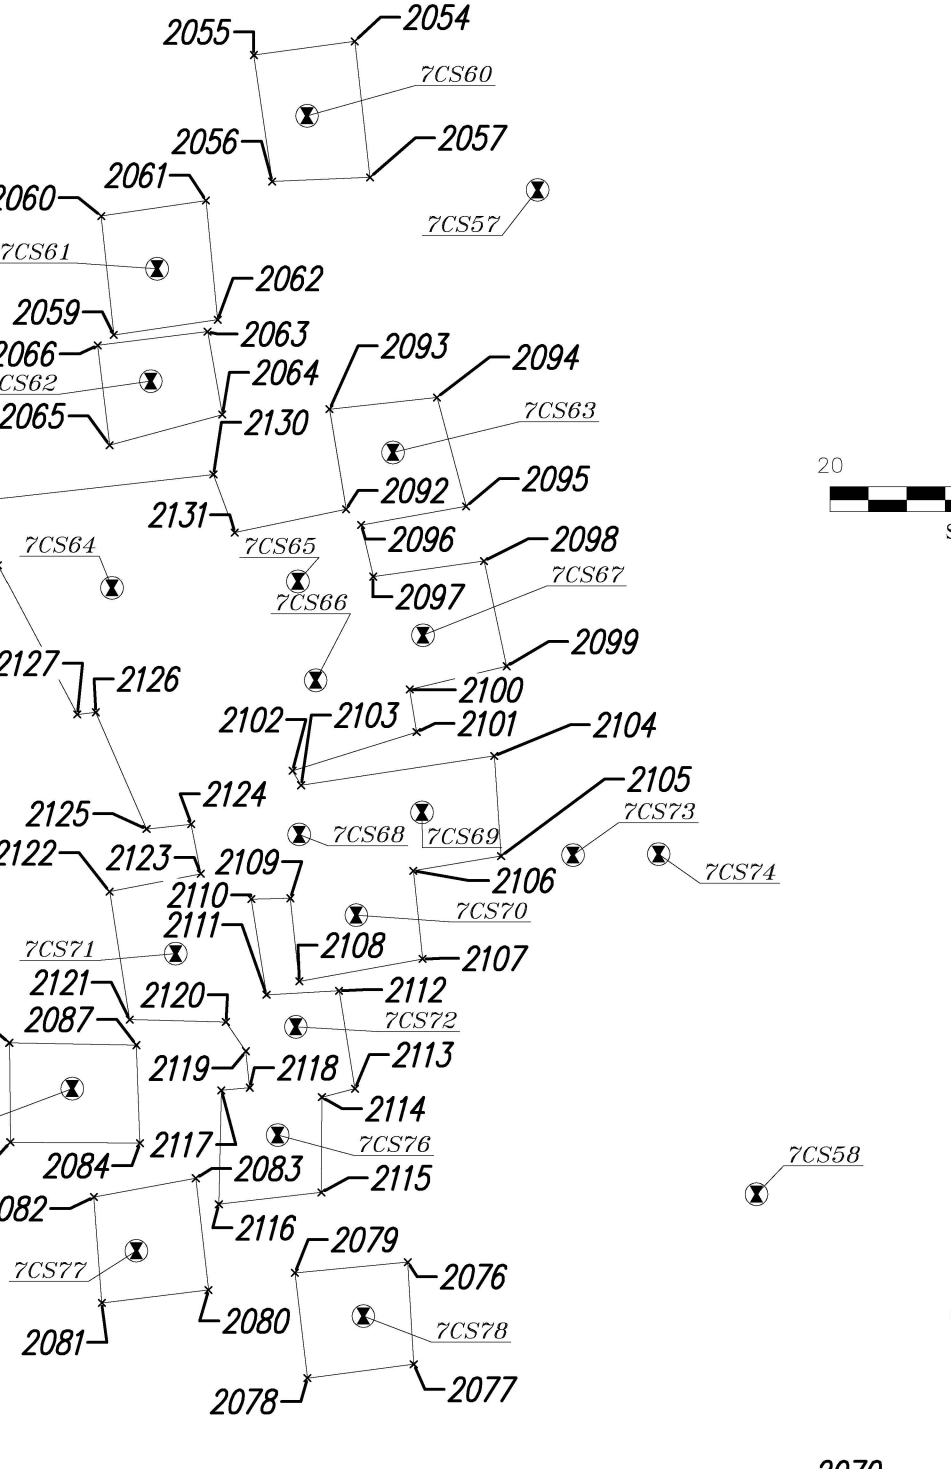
2055
2054
7CS60
2056
2057
2061
2060
7CS57
7CS61
2062
2059
2063
2066
2093
2094
CS62
2064
2065
7CS63
2130
20
2092
2095
2131
2096
2098
7CS64
7CS65
7CS67
7CS66
2097
2099
2127
2126
2100
2102
2103
2101
2104
2105
2124
2125
7CS73
7CS68
7CS69
2122
2123
2109
7CS74
2106
2110
7CS70
2111
2108
7CS71
2107
2121
2120
2112
2087
7CS72
2113
2119
2118
2114
2117
7CS76
2084
2083
2115
7CS58
082
2116
2079
7CS77
2076
2080
7CS78
2081
2077
2078